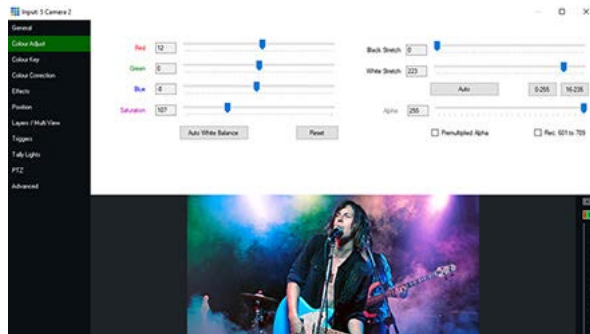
Input: 5 Camera 2

General
Colour Adjust
Colour Key
Colour Correction
Effects
Position
Layers / Multi View
Triggers
Tally Lights
PTZ
Advanced

Red 12
Green 0
Blue -8
Saturation 107
Auto White Balance
Reset

Black Stretch 0
White Stretch 223
Auto
0-255
16-235
Alpha 255
Premultiplied Alpha
Rec. 601 to 709